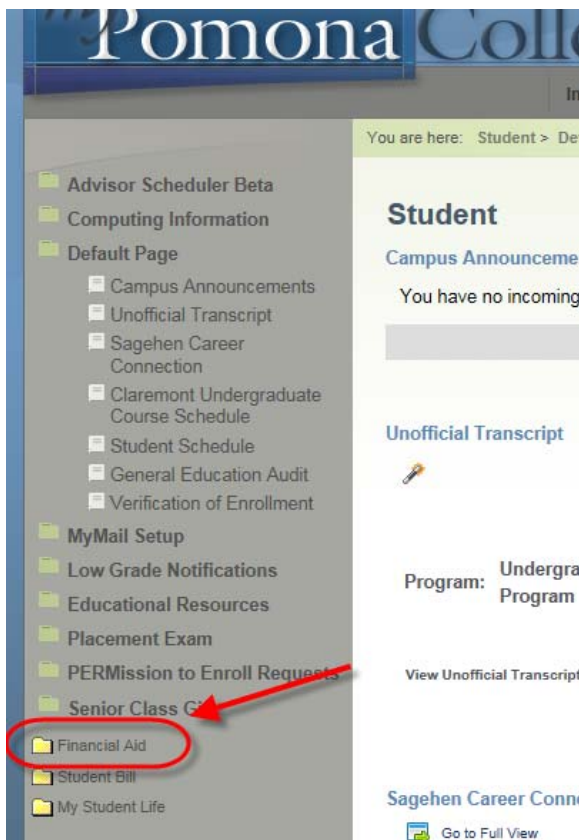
Pomona Coll

In

You are here: Student > De

Advisor Scheduler Beta
Computing Information
Default Page
Campus Announcements
Unofficial Transcript
Sagehen Career Connection
Claremont Undergraduate Course Schedule
Student Schedule
General Education Audit
Verification of Enrollment
MyMail Setup
Low Grade Notifications
Educational Resources
Placement Exam
PERMission to Enroll Requests
Senior Class Gi
Financial Aid
Student Bill
My Student Life

Student

Campus Announceme

You have no incoming

Unofficial Transcript

Program: Undergra Program

View Unofficial Transcript

Sagehen Career Conn

Go to Full View